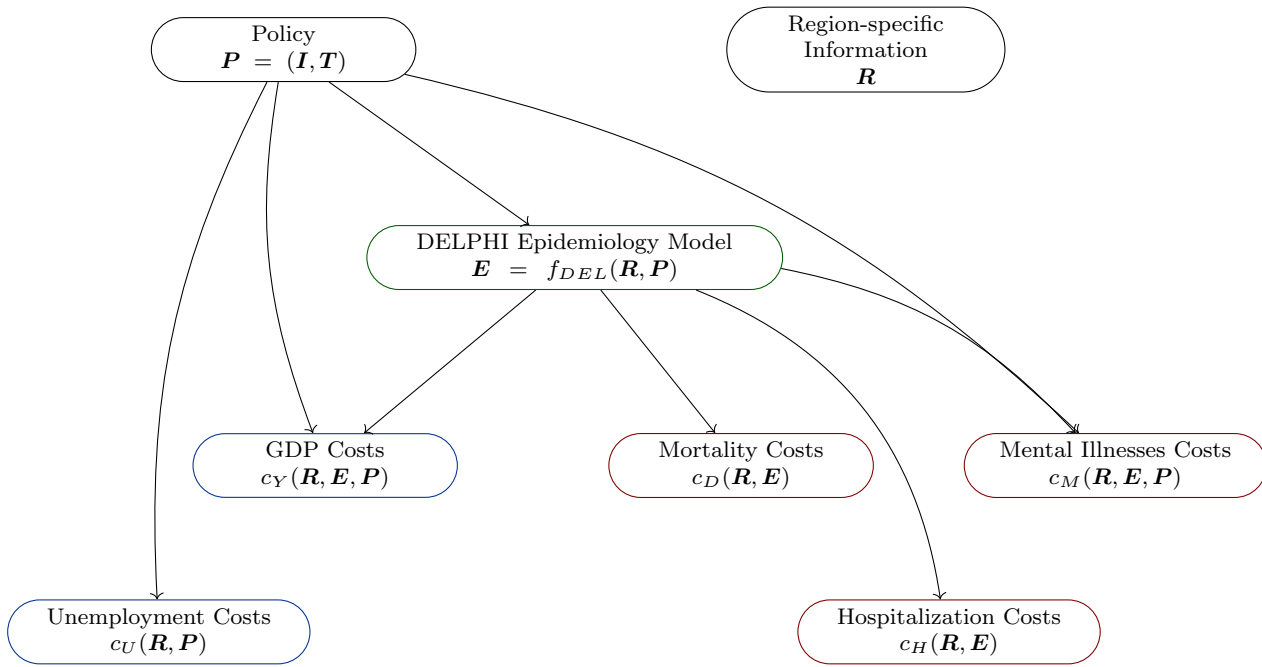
Policy
$\boldsymbol{P} = (\boldsymbol{I}, \boldsymbol{T})$

Region-specific Information
$\boldsymbol{R}$

DELPHI Epidemiology Model
$\boldsymbol{E} = f_{DEL}(\boldsymbol{R}, \boldsymbol{P})$

GDP Costs
$c_Y(\boldsymbol{R}, \boldsymbol{E}, \boldsymbol{P})$

Mortality Costs
$c_D(\boldsymbol{R}, \boldsymbol{E})$

Mental Illnesses Costs
$c_M(\boldsymbol{R}, \boldsymbol{E}, \boldsymbol{P})$

Unemployment Costs
$c_U(\boldsymbol{R}, \boldsymbol{P})$

Hospitalization Costs
$c_H(\boldsymbol{R}, \boldsymbol{E})$